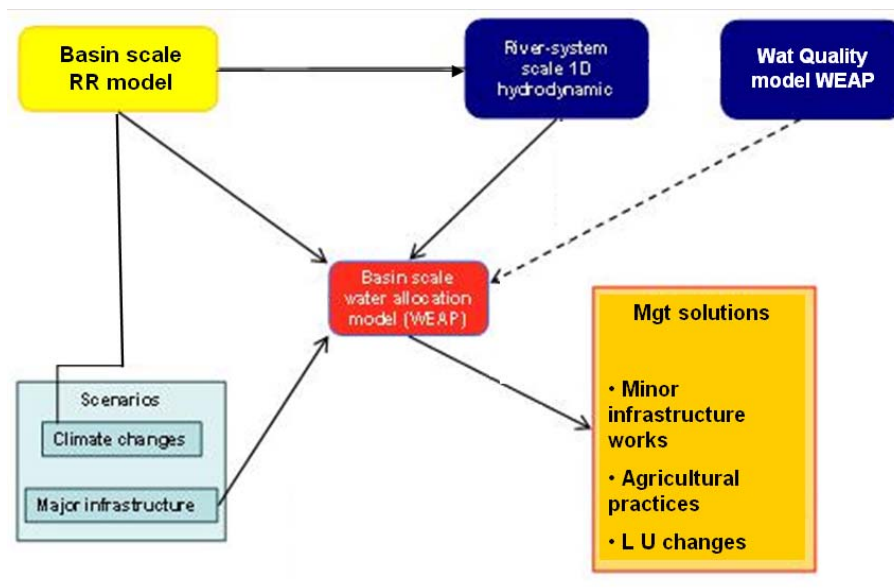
Basin scale RR model

River-system scale 1D hydrodynamic

Wat Quality model WEAP

Basin scale water allocation model (WEAP)

Mgt solutions

• Minor infrastructure works

• Agricultural practices

• L U changes

Scenarios

Climate changes

Major infrastructure